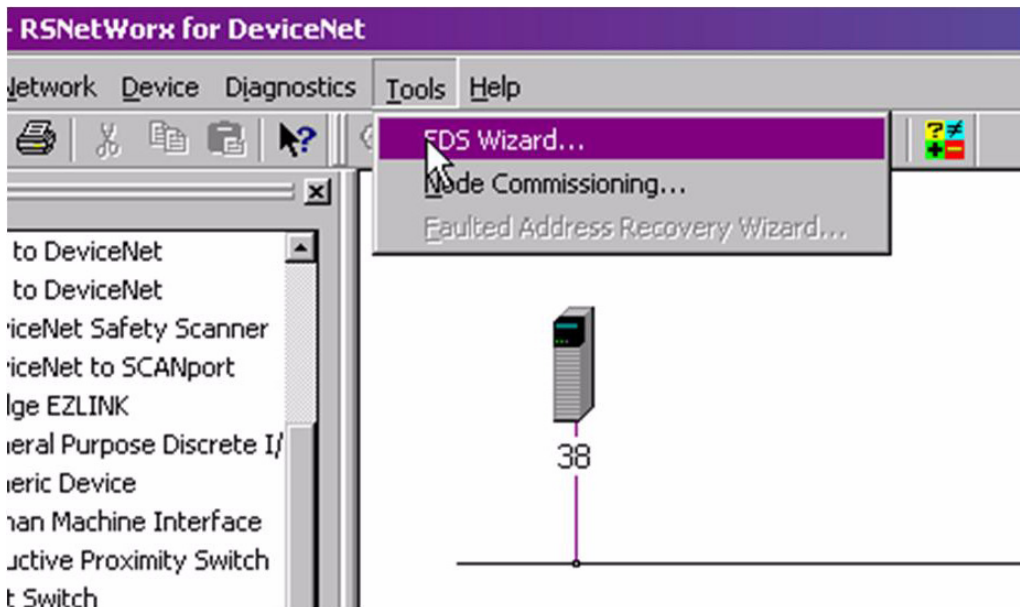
- RSNetWorx for DeviceNet

letwork Device Diagnostics Tools Help

FDS Wizard...
Node Commissioning...
Faulted Address Recovery Wizard...

to DeviceNet
to DeviceNet
iceNet Safety Scanner
iceNet to SCANport
lge EZLINK
eral Purpose Discrete I/
eric Device
nan Machine Interface
uctive Proximity Switch
t Switch

38